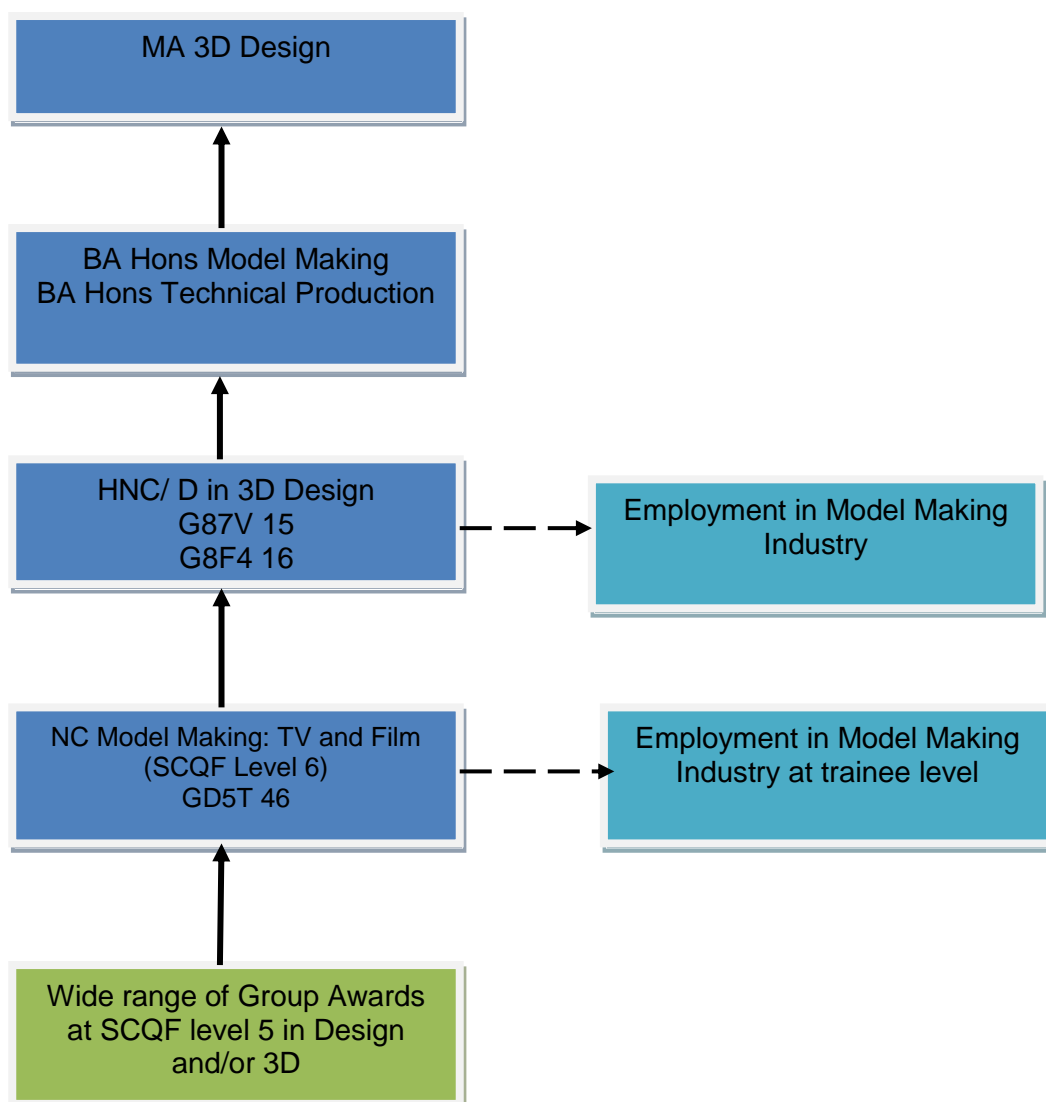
MA 3D Design

BA Hons Model Making
BA Hons Technical Production

HNC/ D in 3D Design
G87V 15
G8F4 16

Employment in Model Making Industry

NC Model Making: TV and Film
(SCQF Level 6)
GD5T 46

Employment in Model Making Industry at trainee level

Wide range of Group Awards at SCQF level 5 in Design and/or 3D